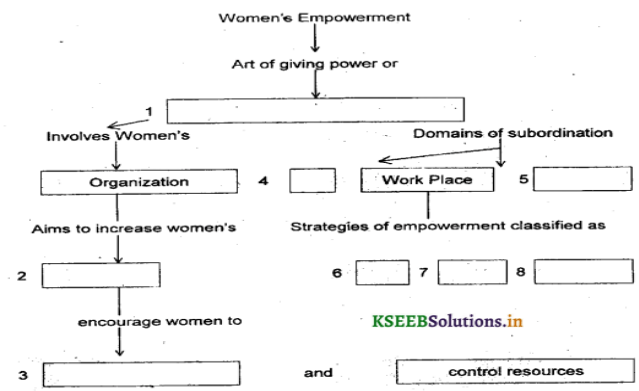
Women's Empowerment

Art of giving power or

1

Involves Women's

Domains of subordination

Organization

4

Work Place

5

Aims to increase women's

Strategies of empowerment classified as

2

6

7

8

encourage women to

KSEEBSolutions.in

3

and

control resources